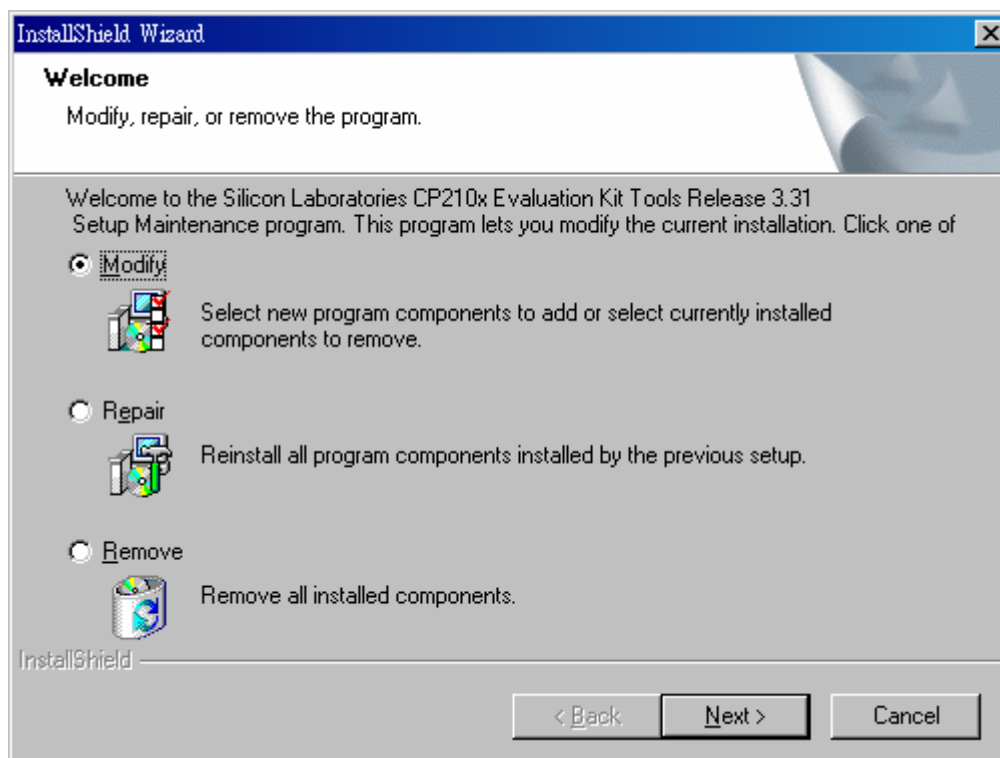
InstallShield Wizard

Welcome

Modify, repair, or remove the program.

Welcome to the Silicon Laboratories CP210x Evaluation Kit Tools Release 3.31 Setup Maintenance program. This program lets you modify the current installation. Click one of

Modify

Select new program components to add or select currently installed components to remove.

Repair

Reinstall all program components installed by the previous setup.

Remove

Remove all installed components.

InstallShield

< Back

Next >

Cancel